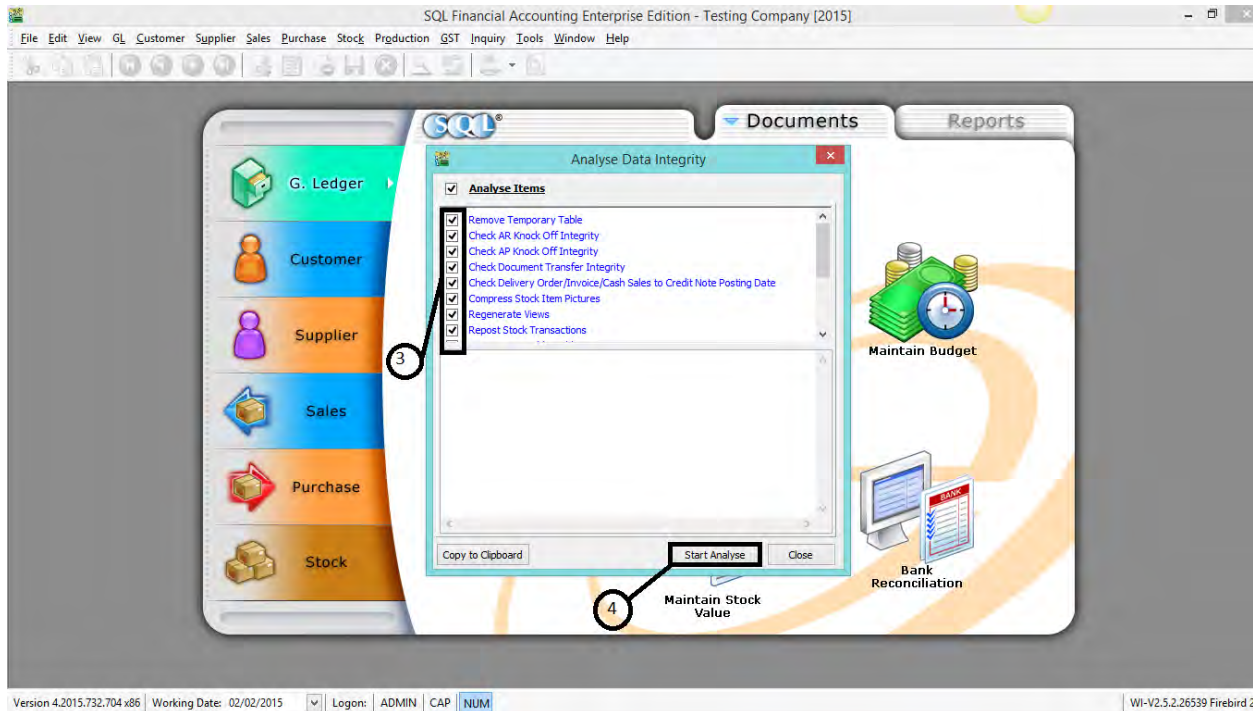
SQL Financial Accounting Enterprise Edition - Testing Company [2015]

File Edit View GL Customer Supplier Sales Purchase Stock Production GST Inquiry Tools Window Help

SQL®

Documents

Reports

G. Ledger

Customer

Supplier

Sales

Purchase

Stock

Analyse Data Integrity

Analyse Items

Remove Temporary Table
Check AR Knock Off Integrity
Check AP Knock Off Integrity
Check Document Transfer Integrity
Check Delivery Order/Invoice/Cash Sales to Credit Note Posting Date
Compress Stock Item Pictures
Regenerate Views
Repost Stock Transactions

3

Copy to Clipboard

Start Analyse

Close

4

Maintain Budget

BANK

Bank Reconciliation

Maintain Stock Value

Version 4.2015.732.704 x86 | Working Date: 02/02/2015 | Logon: ADMIN | CAP | NUM | WI-V2.5.2.26539 Firebird 2